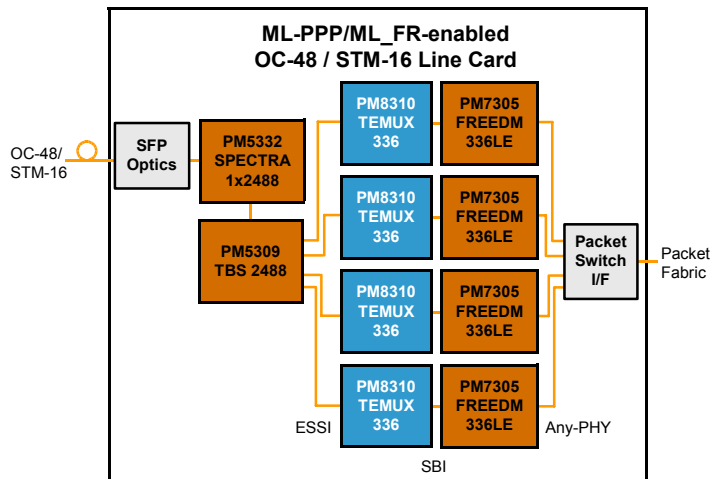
ML-PPP/ML_FR-enabled
OC-48 / STM-16 Line Card

OC-48/
STM-16

SFP
Optics

PM5332
SPECTRA
1x2488

PM5309
TBS 2488

PM8310
TEMUX
336

PM7305
FREEDM
336LE

PM8310
TEMUX
336

PM7305
FREEDM
336LE

PM8310
TEMUX
336

PM7305
FREEDM
336LE

PM8310
TEMUX
336

PM7305
FREEDM
336LE

Packet
Switch
I/F

Packet
Fabric

ESSI

Any-PHY

SBI